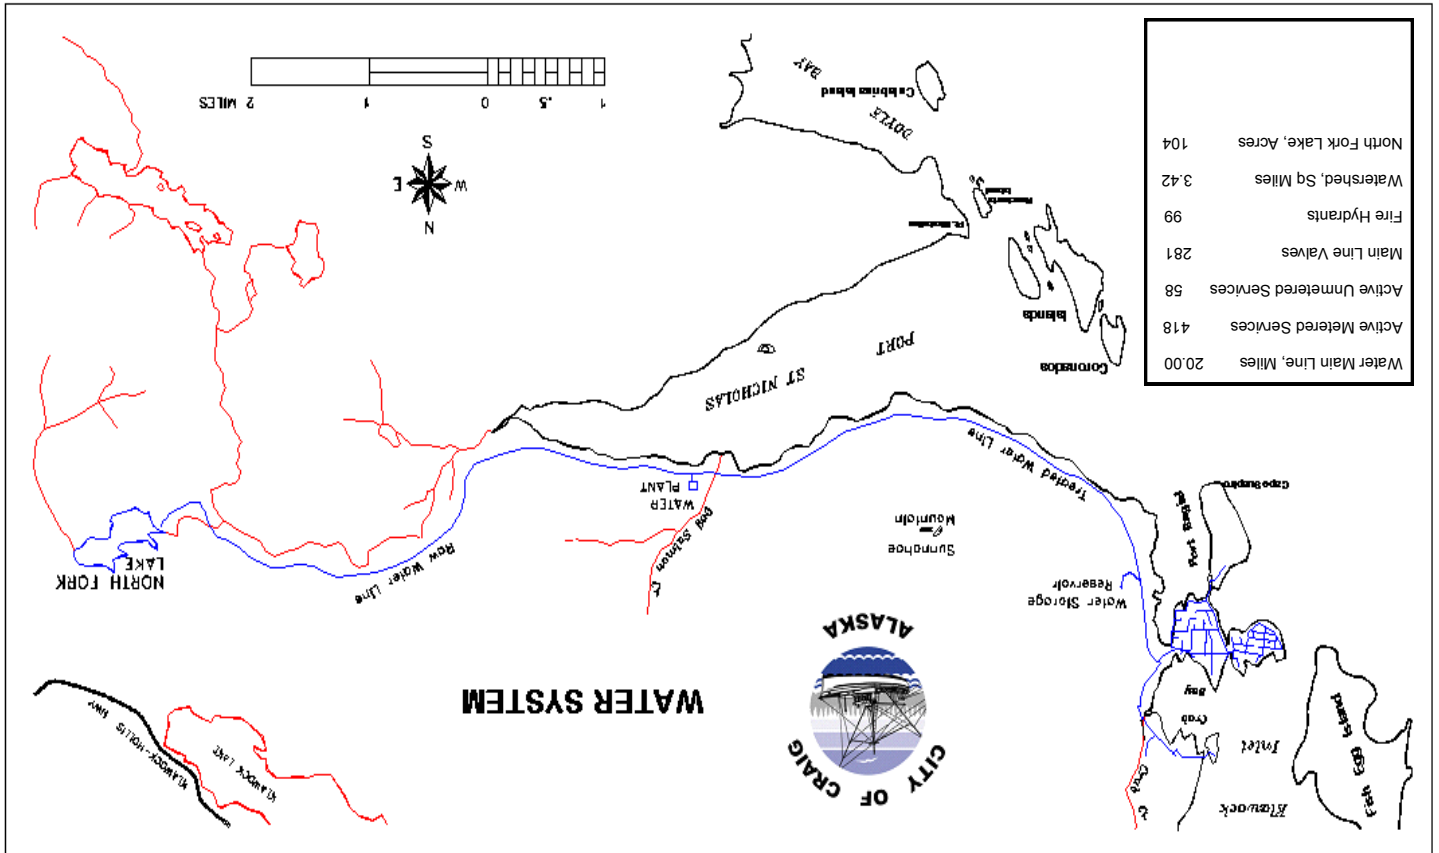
WATER SYSTEM

CITY OF CRAIG ALASKA

| Water Main Line, Miles | 20.00 |
|---|---|
| Active Metered Services | 418 |
| Active Unmetered Services | 58 |
| Main Line Valves | 281 |
| Fire Hydrants | 99 |
| Watershed, Sq Miles | 3.42 |
| North Fork Lake, Acres | 104 |

2 MILES 1 0 .5 1

N S E W

NORTH FORK LAKE

Raw Water Line

WATER PLANT

Treated Water Line

Water Storage Reservoir

Sunnahae Mountain

PORT ST NICHOLAS

DOYLE BAY

Cabbage Island

Pt. Baldwin

Ranchers Island

Coronados Islands

Cape Suspiro

Port Bagial

Fish Egg Island

Klawock Inlet

Crab Bay

KLAWOCK-HOLLIS HWY

KLAWOCK LAKE

Crab Cr

Dog Salmon Cr